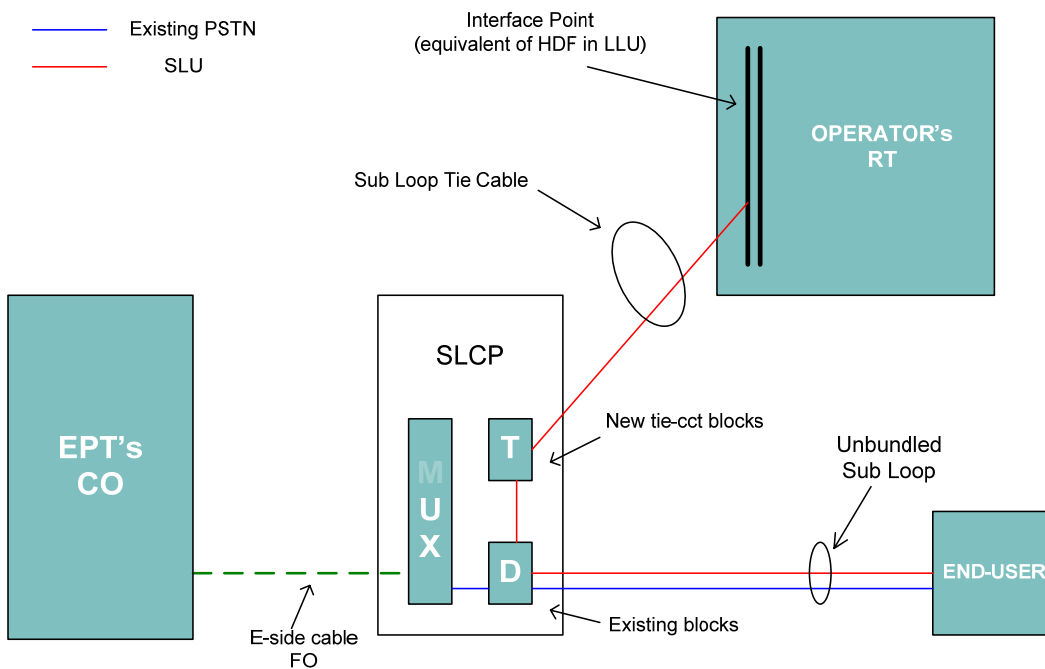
Existing PSTN

SLU

Interface Point
(equivalent of HDF in LLU)

OPERATOR's
RT

Sub Loop Tie Cable

SLCP

EPT's
CO

M
U
X

T

D

New tie-cct blocks

Unbundled
Sub Loop

END-USER

E-side cable
FO

Existing blocks